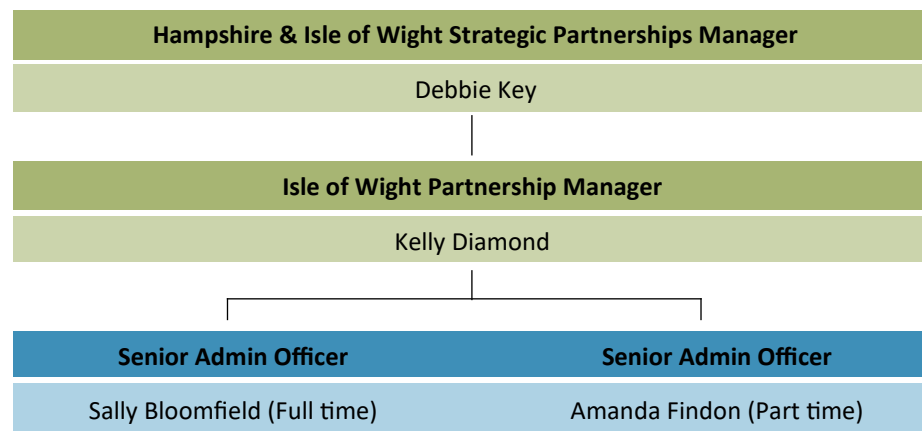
Hampshire & Isle of Wight Strategic Partnerships Manager

Debbie Key

Isle of Wight Partnership Manager

Kelly Diamond

Senior Admin Officer

Sally Bloomfield (Full time)

Senior Admin Officer

Amanda Findon (Part time)